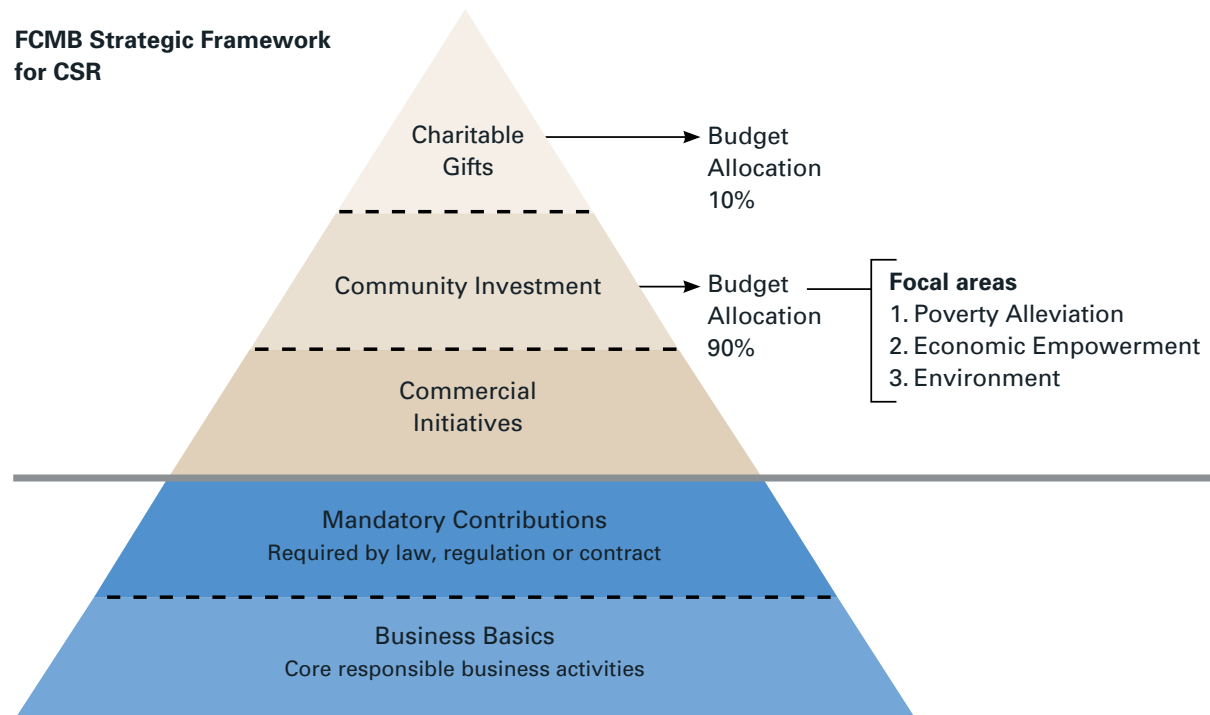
FCMB Strategic Framework for CSR

Charitable Gifts

Budget Allocation 10%

Community Investment

Budget Allocation 90%

Focal areas
1. Poverty Alleviation
2. Economic Empowerment
3. Environment

Commercial Initiatives

Mandatory Contributions
Required by law, regulation or contract

Business Basics
Core responsible business activities